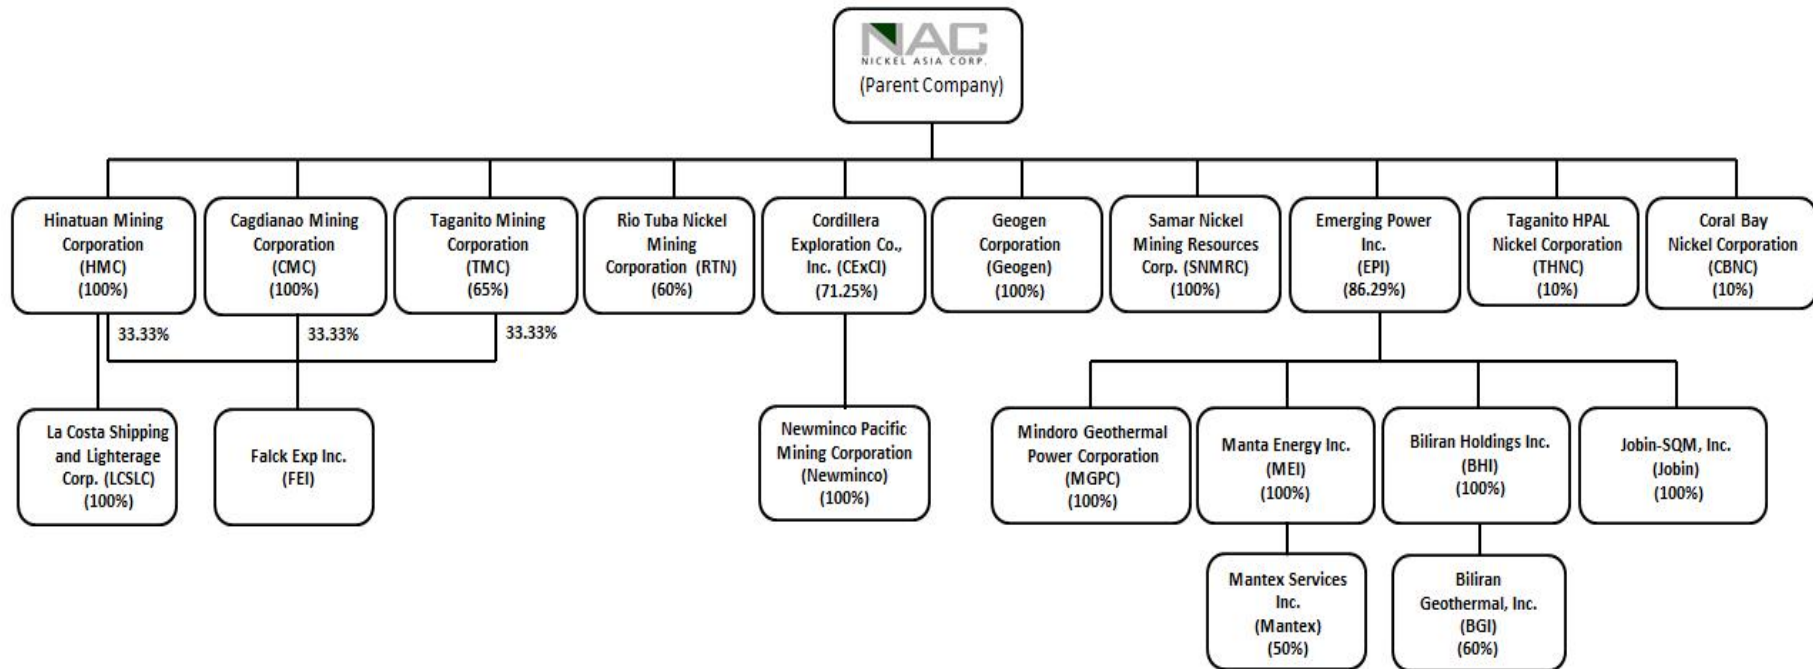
NAC
NICKEL ASIA CORP.
(Parent Company)

Hinatuan Mining Corporation (HMC) (100%)

Cagdianao Mining Corporation (CMC) (100%)

Taganito Mining Corporation (TMC) (65%)

Rio Tuba Nickel Mining Corporation (RTN) (60%)

Cordillera Exploration Co., Inc. (CExCI) (71.25%)

Geogen Corporation (Geogen) (100%)

Samar Nickel Mining Resources Corp. (SNMRC) (100%)

Emerging Power Inc. (EPI) (86.29%)

Taganito HPAL Nickel Corporation (THNC) (10%)

Coral Bay Nickel Corporation (CBNC) (10%)

33.33%

33.33%

33.33%

La Costa Shipping and Lighterage Corp. (LCSLC) (100%)

Falck Exp Inc. (FEI)

Newminco Pacific Mining Corporation (Newminco) (100%)

Mindoro Geothermal Power Corporation (MGPC) (100%)

Manta Energy Inc. (MEI) (100%)

Biliran Holdings Inc. (BHI) (100%)

Jobin-SQM, Inc. (Jobin) (100%)

Mantex Services Inc. (Mantex) (50%)

Biliran Geothermal, Inc. (BGI) (60%)